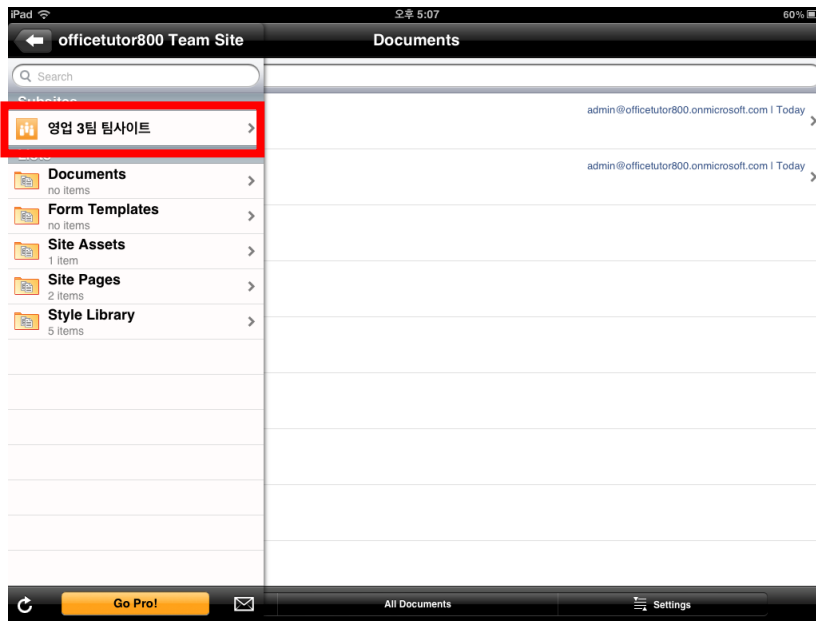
iPad
오후 5:07
60%

officetutor800 Team Site
Documents

Search

Subsites
영업 3팀 팀사이트

Lists
Documents
no items
Form Templates
no items
Site Assets
1 item
Site Pages
2 items
Style Library
5 items

admin@officetutor800.onmicrosoft.com | Today
admin@officetutor800.onmicrosoft.com | Today

Go Pro!
All Documents
Settings